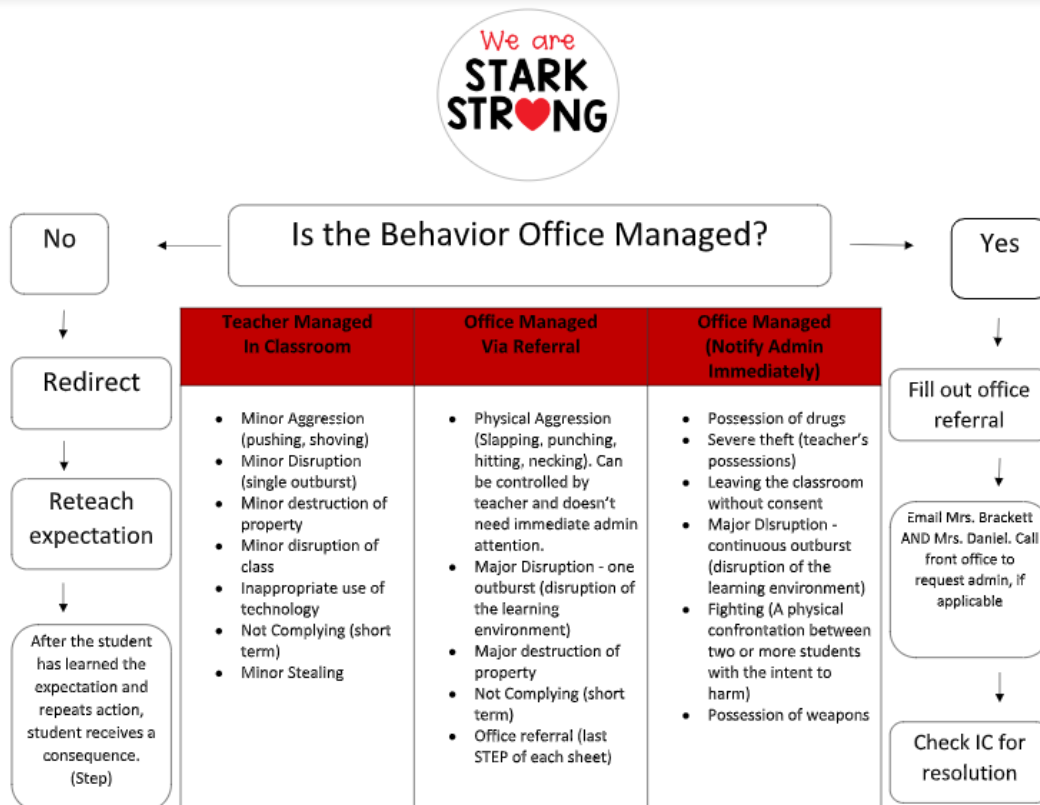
We are
STARK
STRONG

Is the Behavior Office Managed?

No

Yes

Redirect

Reteach expectation

After the student has learned the expectation and repeats action, student receives a consequence. (Step)

| Teacher Managed In Classroom | Office Managed Via Referral | Office Managed (Notify Admin Immediately) |
|---|---|---|
| • Minor Aggression (pushing, shoving) • Minor Disruption (single outburst) • Minor destruction of property • Minor disruption of class • Inappropriate use of technology • Not Complying (short term) • Minor Stealing | • Physical Aggression (Slapping, punching, hitting, necking). Can be controlled by teacher and doesn't need immediate admin attention. • Major Disruption - one outburst (disruption of the learning environment) • Major destruction of property • Not Complying (short term) • Office referral (last STEP of each sheet) | • Possession of drugs • Severe theft (teacher's possessions) • Leaving the classroom without consent • Major Disruption - continuous outburst (disruption of the learning environment) • Fighting (A physical confrontation between two or more students with the intent to harm) • Possession of weapons |

Fill out office referral

Email Mrs. Brackett AND Mrs. Daniel. Call front office to request admin, if applicable

Check IC for resolution